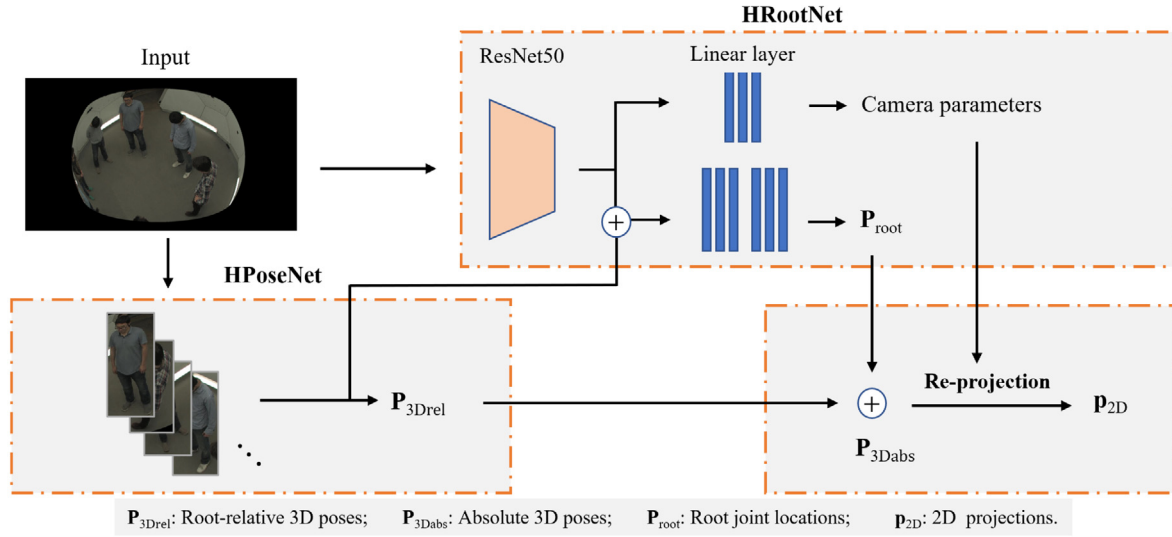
HRootNet

Input

ResNet50

Linear layer

Camera parameters

$\mathbf{P}_{\text{root}}$

HPoseNet

$\mathbf{P}_{\text{3Drel}}$

Re-projection

$\mathbf{p}_{\text{2D}}$

$\mathbf{P}_{\text{3Dabs}}$

$\mathbf{P}_{\text{3Drel}}$: Root-relative 3D poses; $\mathbf{P}_{\text{3Dabs}}$: Absolute 3D poses; $\mathbf{P}_{\text{root}}$: Root joint locations; $\mathbf{p}_{\text{2D}}$: 2D projections.